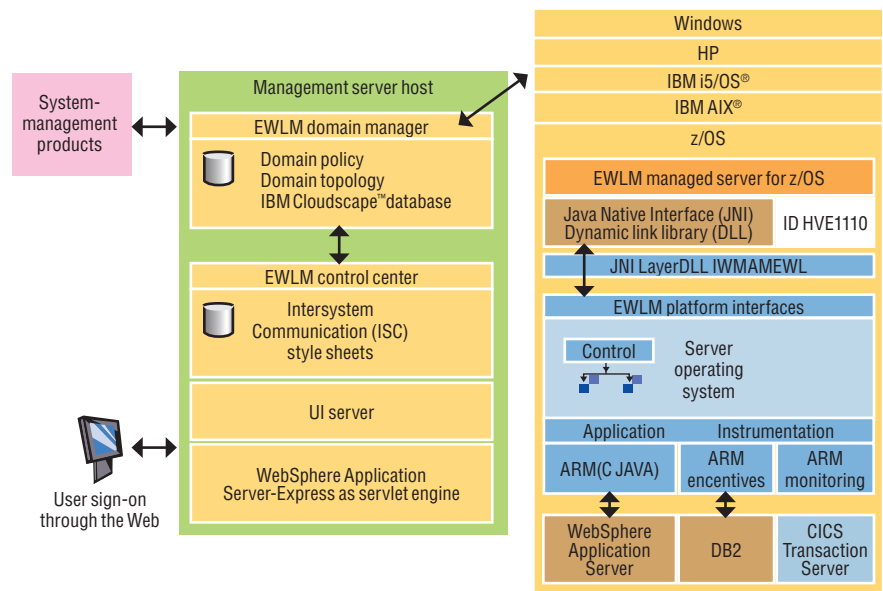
System-management products

Management server host

EWLM domain manager

Domain policy
Domain topology
IBM Cloudscape™database

EWLM control center

Intersystem
Communication (ISC)
style sheets

UI server

WebSphere Application
Server-Express as servlet engine

User sign-on through the Web

Windows

HP

IBM i5/OS®

IBM AIX®

z/OS

EWLM managed server for z/OS

Java Native Interface (JNI)
Dynamic link library (DLL)

ID HVE1110

JNI LayerDLL IWMAMEWL

EWLM platform interfaces

Control

Server operating system

Application Instrumentation

ARM(C JAVA)

ARM encentives

ARM monitoring

WebSphere Application Server

DB2

CICS Transaction Server